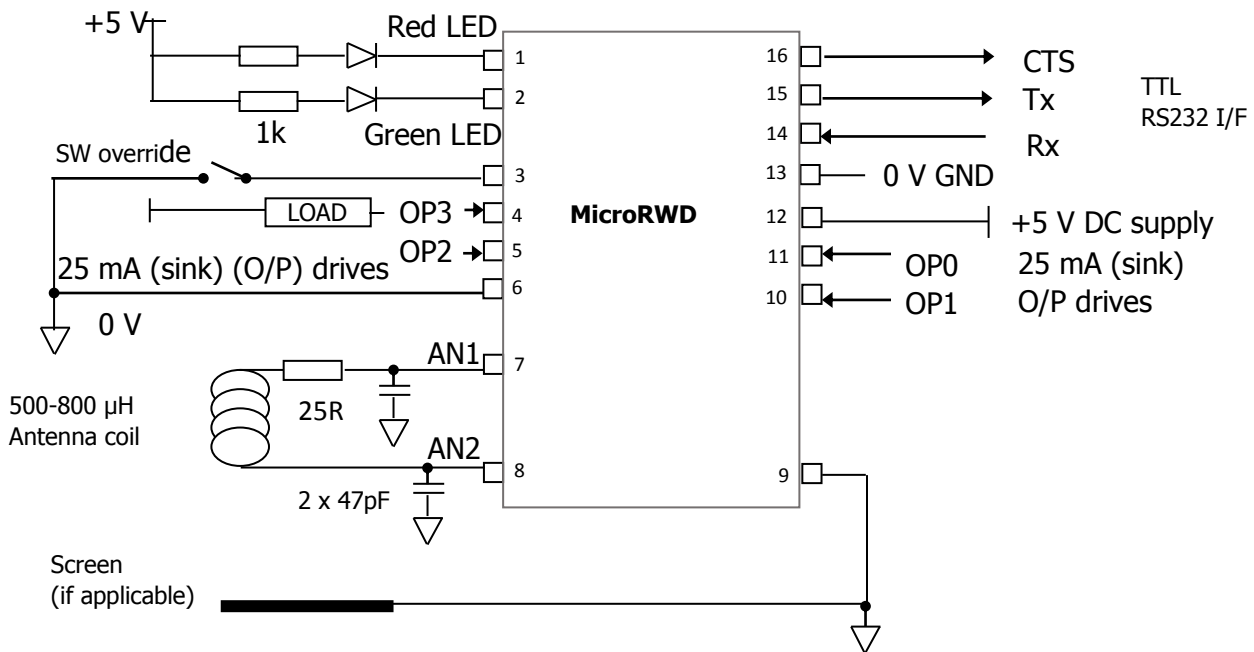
+5 V

Red LED

1

2

1k

Green LED

SW override

3

LOAD

OP3

4

OP2

5

25 mA (sink) (O/P) drives

6

0 V

AN1

7

500-800 µH
Antenna coil

25R

AN2

8

2 x 47pF

Screen
(if applicable)

MicroRWD

16

CTS

15

Tx

TTL
RS232 I/F

14

Rx

13

0 V GND

12

+5 V DC supply

11

OP0

25 mA (sink)

10

OP1

O/P drives

9